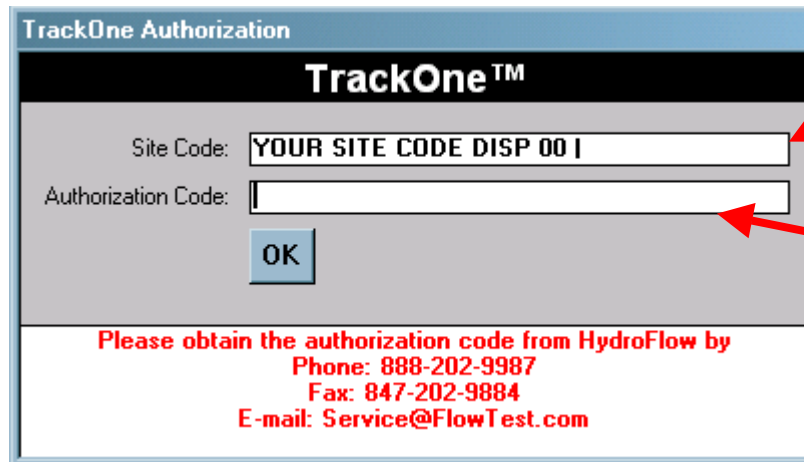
TrackOne Authorization

TrackOne™

Site Code: YOUR SITE CODE DISP 00

Authorization Code:

OK

Please obtain the authorization code from HydroFlow by
Phone: 888-202-9987
Fax: 847-202-9884
E-mail: Service@FlowTest.com